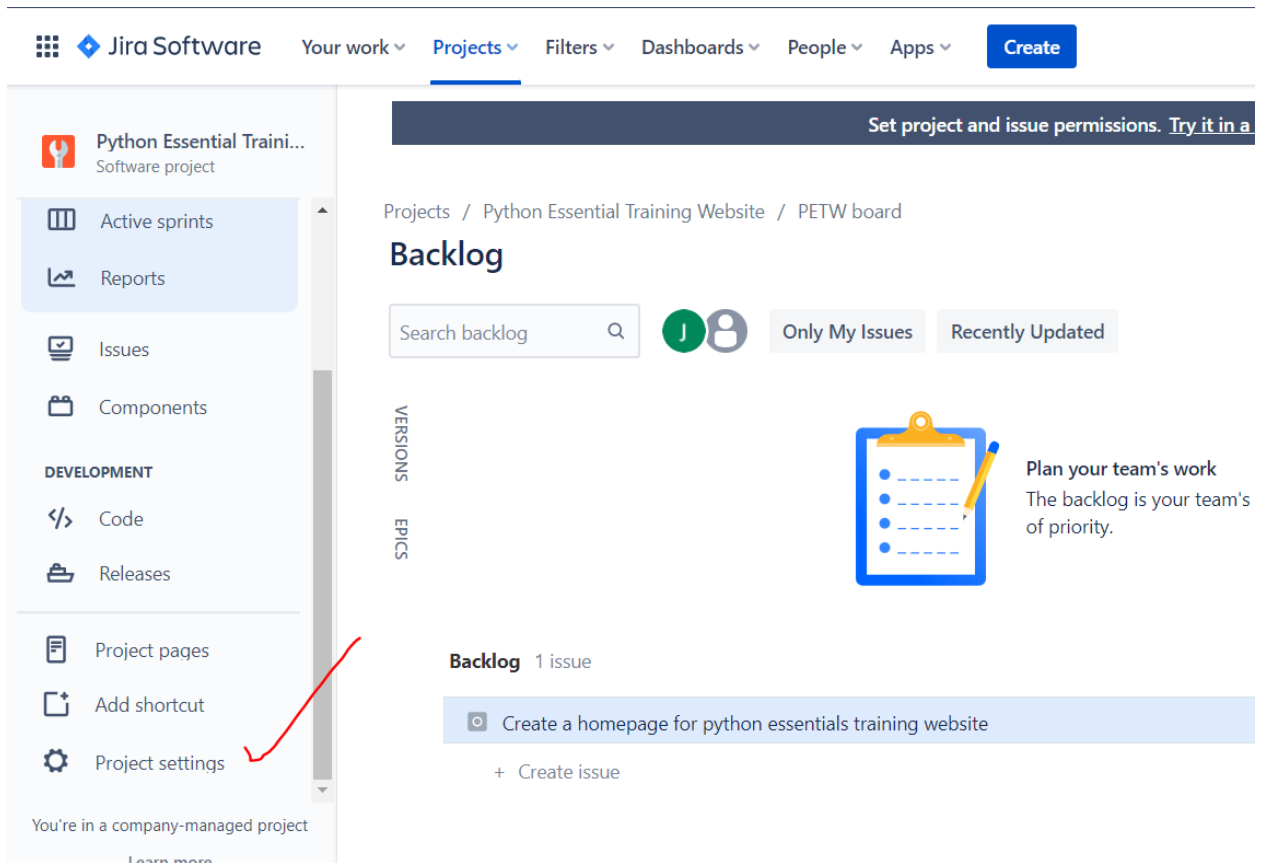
Jira Software Your work Projects Filters Dashboards People Apps Create

Python Essential Traini...
Software project

Active sprints
Reports
Issues
Components
DEVELOPMENT
Code
Releases
Project pages
Add shortcut
Project settings

You're in a company-managed project
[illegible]

Set project and issue permissions. Try it in a

Projects / Python Essential Training Website / PETW board

Backlog

Search backlog

J

Only My Issues Recently Updated

VERSIONS
EPICS

Plan your team's work
The backlog is your team's of priority.

Backlog 1 issue

Create a homepage for python essentials training website

+ Create issue